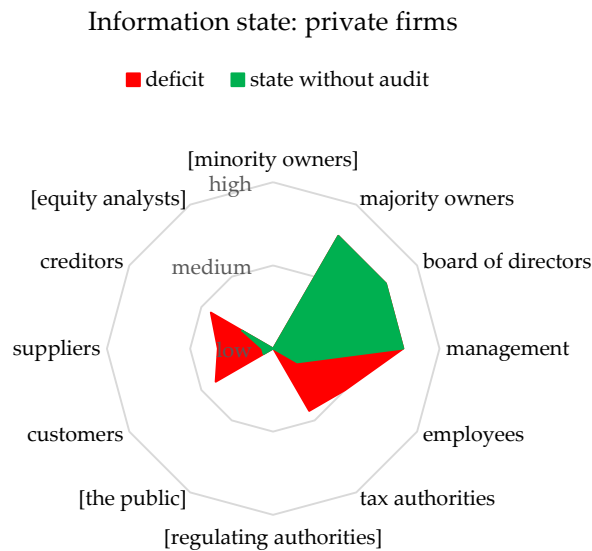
Information state: private firms

deficit state without audit

[minority owners]
high
majority owners
[equity analysts]
board of directors
creditors
medium
management
suppliers
low
customers
employees
[the public]
tax authorities
[regulating authorities]